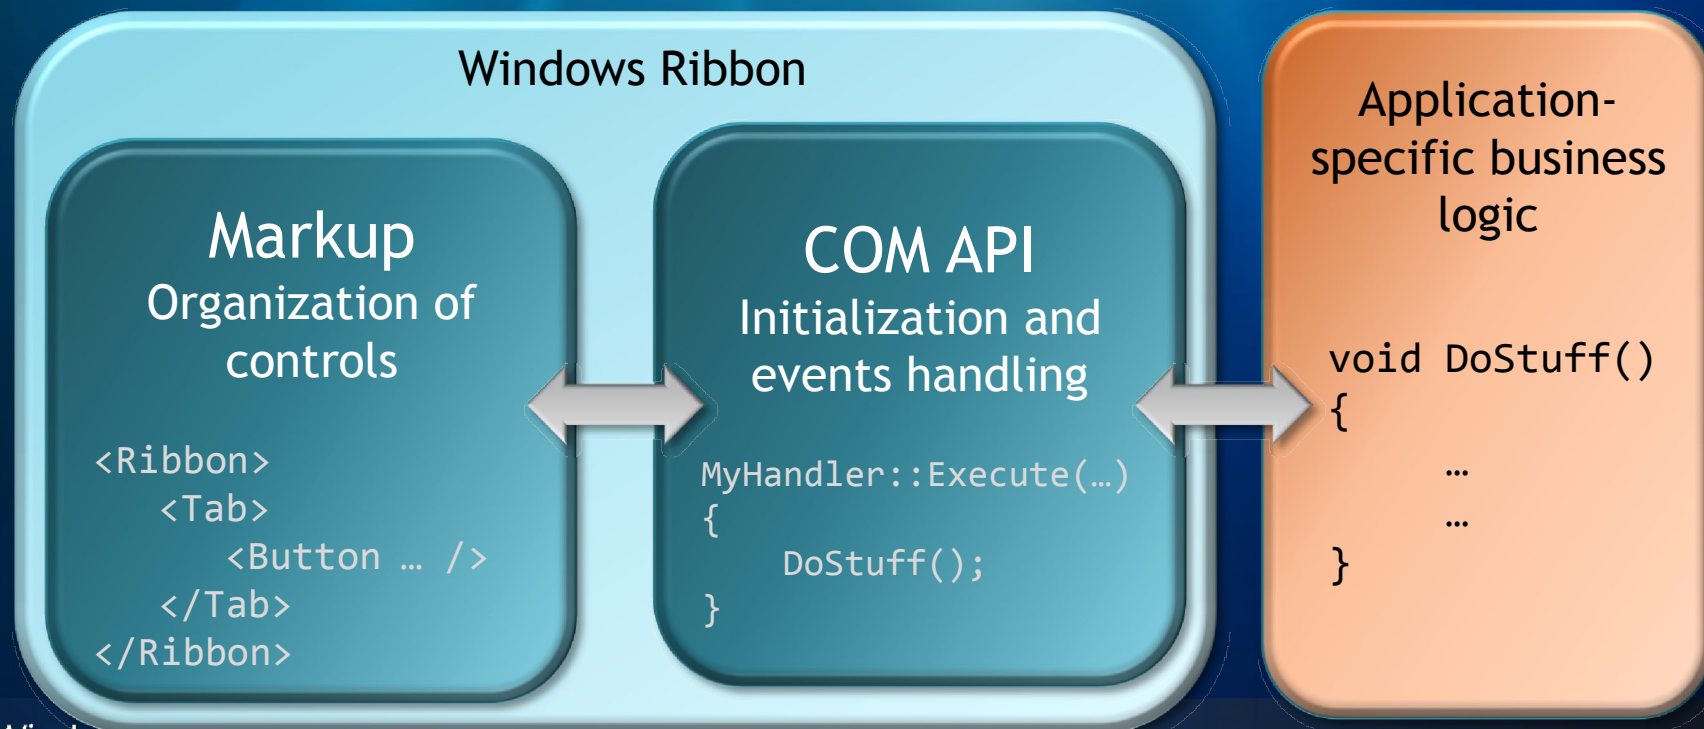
Windows Ribbon

Markup
Organization of controls

<Ribbon>
<Tab>
<Button … />
</Tab>
</Ribbon>

COM API
Initialization and events handling

MyHandler::Execute(…)
{
DoStuff();
}

Application-specific business logic

void DoStuff()
{
…
…
}